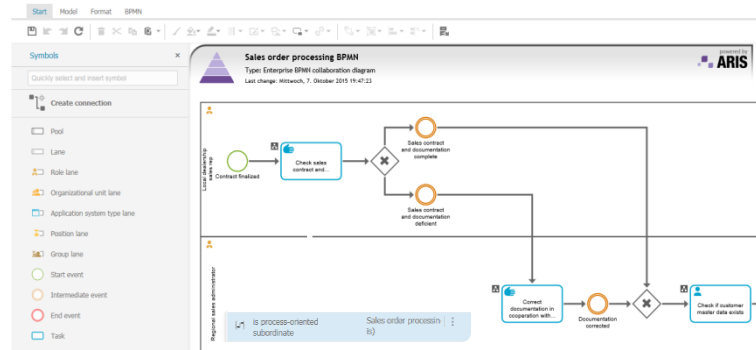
Start Model Format BPMN

Symbols ×

Quickly select and insert symbol

Create connection

Pool
Lane
Role lane
Organizational unit lane
Application system type lane
Position lane
Group lane
Start event
Intermediate event
End event
Task

Sales order processing BPMN
Type: Enterprise BPMN collaboration diagram
Last change: Mittwoch, 7. Oktober 2015 19:47:23

powered by
ARIS

Local dealership sales rep

Contract finalized

Check sales contract and...

Sales contract and documentation complete

Sales contract and documentation deficient

Regional sales administrator

is process-oriented subordinate

Sales order processin is)

Correct documentation in cooperation with...

Documentation corrected

Check if customer master data exists